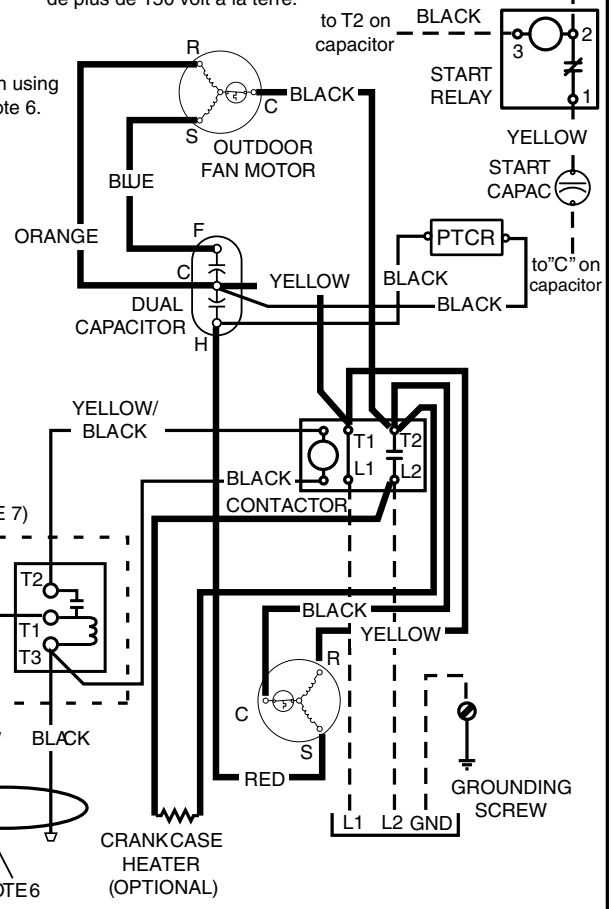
de plus de 150 volt à la terre.

n using
ote 6.

to T2 on capacitor
BLACK
3
2
START RELAY
1
YELLOW
START CAPAC

R
C
BLACK
S
OUTDOOR FAN MOTOR
BLUE
ORANGE
F
C
DUAL CAPACITOR
H
YELLOW
PTCR
BLACK
BLACK
to"C" on capacitor

YELLOW/ BLACK
T1
T2
L1
L2
BLACK
CONTACTOR
E 7)
T2
T1
T3
BLACK
YELLOW
R
C
S
RED
BLACK
L1
L2
GND
GROUNDING SCREW
CRANKCASE HEATER (OPTIONAL)
OTE 6